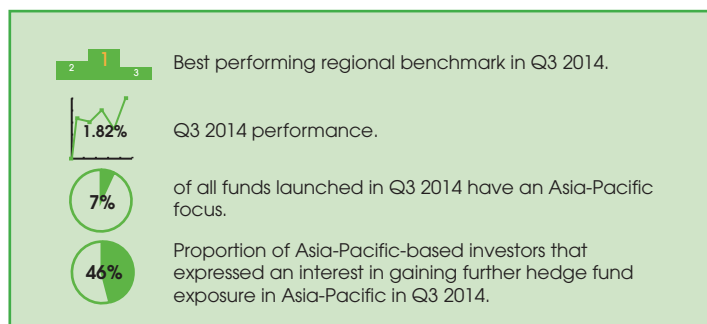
2 1 3

Best performing regional benchmark in Q3 2014.

1.82%

Q3 2014 performance.

7%

of all funds launched in Q3 2014 have an Asia-Pacific focus.

46%

Proportion of Asia-Pacific-based investors that expressed an interest in gaining further hedge fund exposure in Asia-Pacific in Q3 2014.